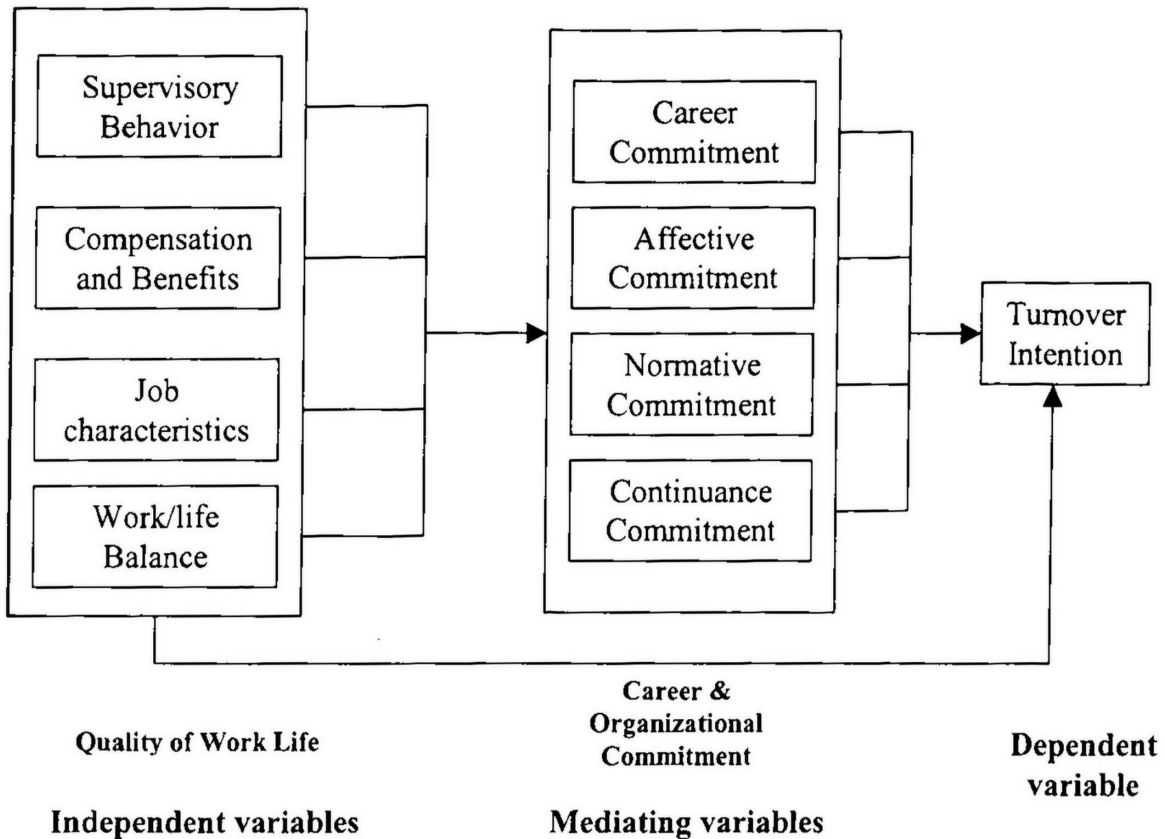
Supervisory Behavior

Compensation and Benefits

Job characteristics

Work/life Balance

Career Commitment

Affective Commitment

Normative Commitment

Continuance Commitment

Turnover Intention

Quality of Work Life

Independent variables

Career & Organizational Commitment

Mediating variables

Dependent variable